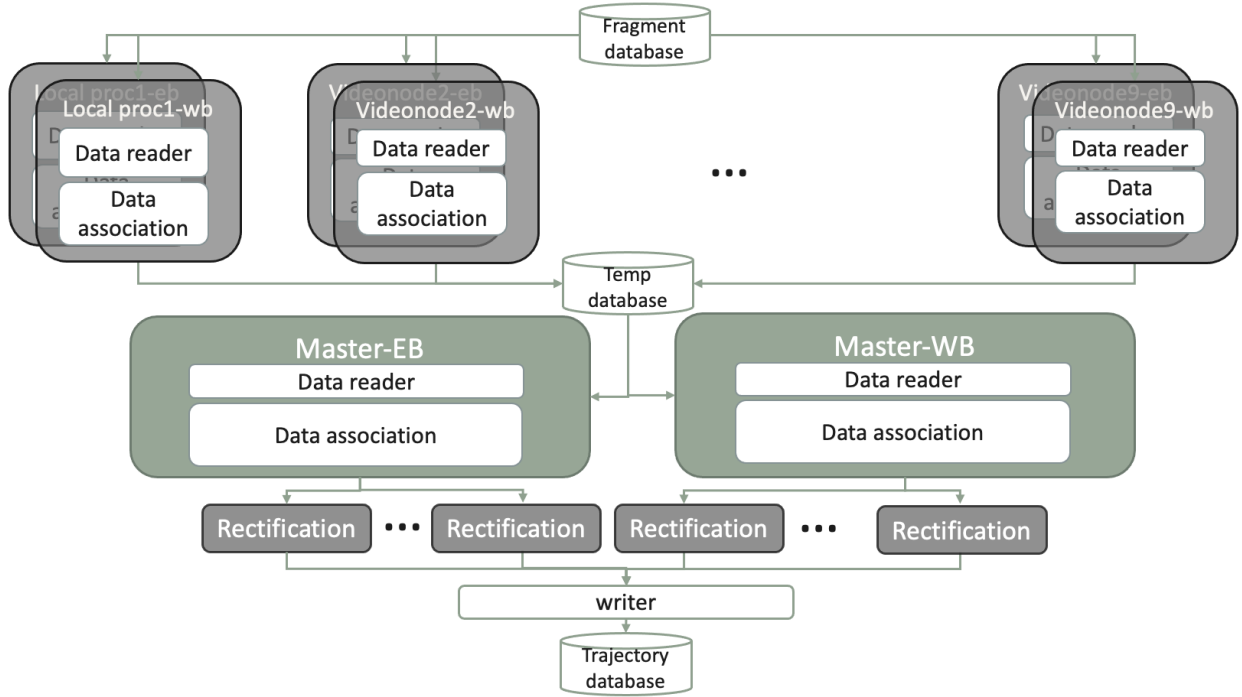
Fragment database

Local proc1-eb
Local proc1-wb
Data reader
Data association

Videonode2-eb
Videonode2-wb
Data reader
Data association

...

Videonode9-eb
Videonode9-wb
Data reader
Data association

Temp database

Master-EB
Data reader
Data association

Master-WB
Data reader
Data association

Rectification ... Rectification Rectification ... Rectification

writer

Trajectory database